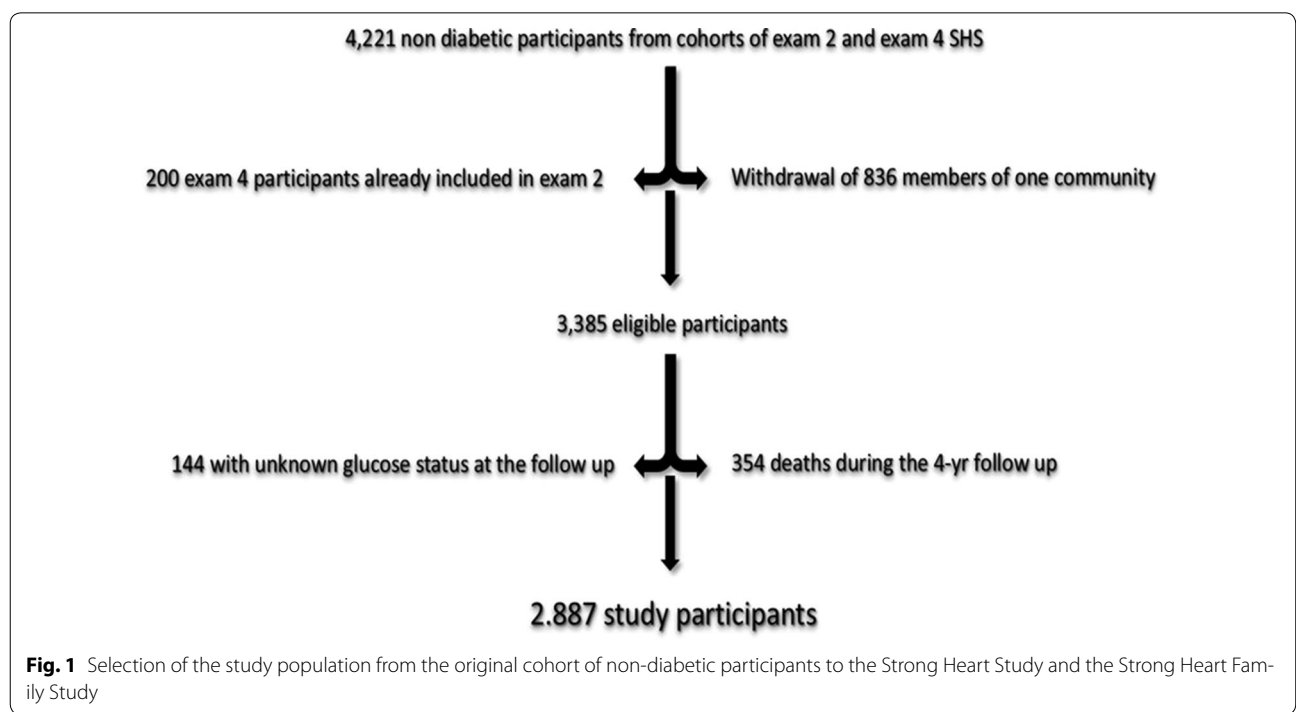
4,221 non diabetic participants from cohorts of exam 2 and exam 4 SHS

200 exam 4 participants already included in exam 2

Withdrawal of 836 members of one community

3,385 eligible participants

144 with unknown glucose status at the follow up

354 deaths during the 4-yr follow up

2.887 study participants

**Fig. 1** Selection of the study population from the original cohort of non-diabetic participants to the Strong Heart Study and the Strong Heart Family Study